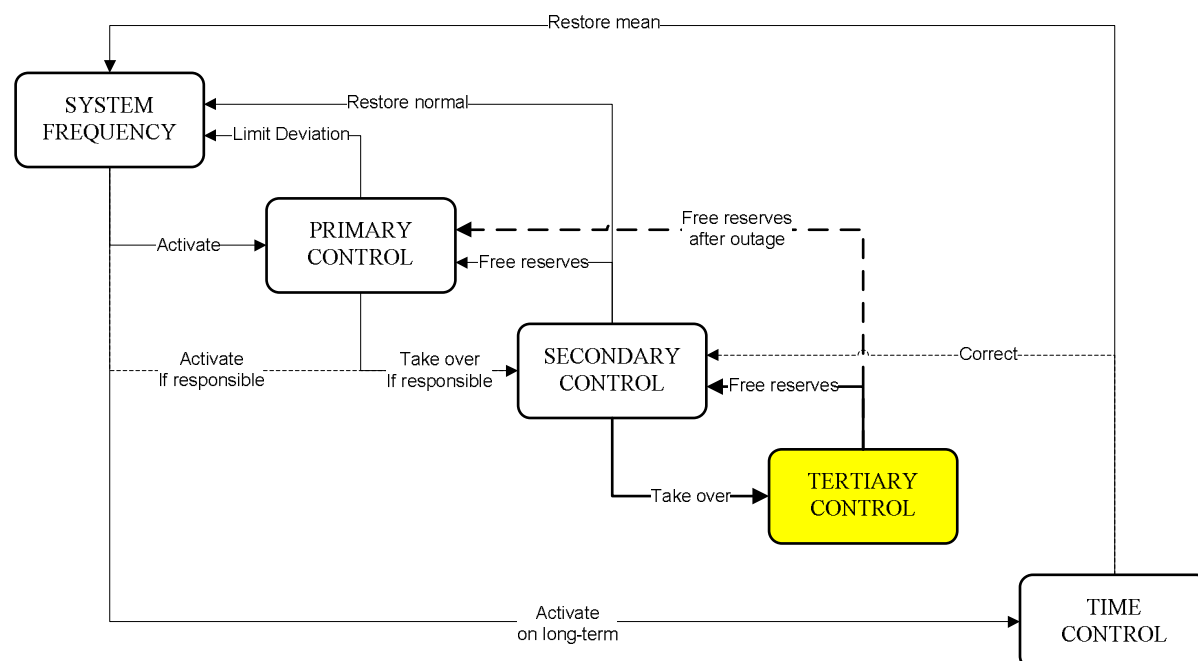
Restore mean

SYSTEM FREQUENCY

Restore normal

Limit Deviation

PRIMARY CONTROL

Free reserves after outage

Activate

Free reserves

SECONDARY CONTROL

Correct

Activate If responsible

Take over If responsible

Free reserves

TERTIARY CONTROL

Take over

Activate on long-term

TIME CONTROL